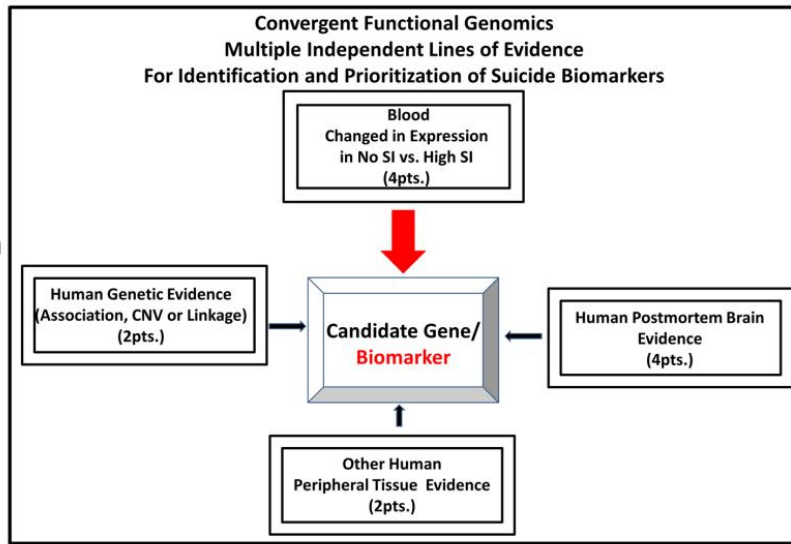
Convergent Functional Genomics
Multiple Independent Lines of Evidence
For Identification and Prioritization of Suicide Biomarkers

Blood
Changed in Expression
in No SI vs. High SI
(4pts.)

Human Genetic Evidence
(Association, CNV or Linkage)
(2pts.)

Candidate Gene/
Biomarker

Human Postmortem Brain
Evidence
(4pts.)

Other Human
Peripheral Tissue Evidence
(2pts.)